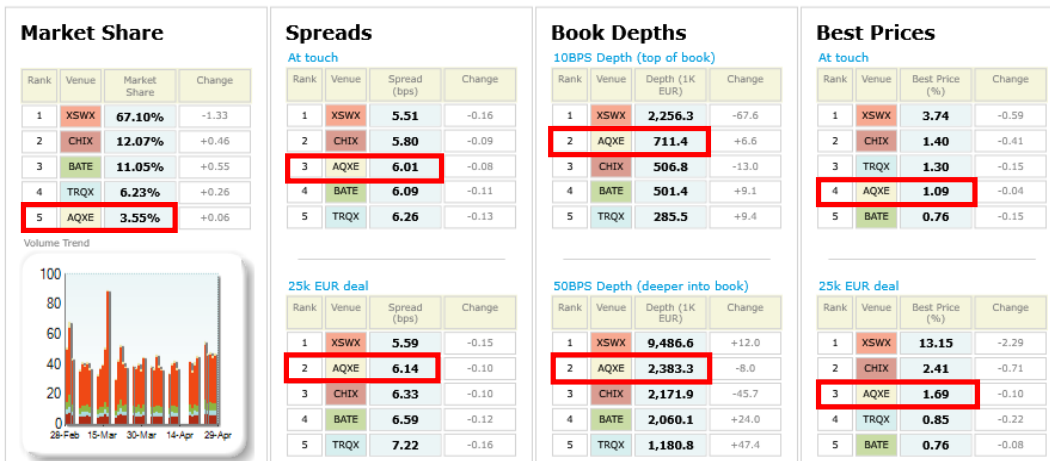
Market Share

| Rank | Venue | Market Share | Change |
|---|---|---|---|
| 1 | XSWX | 67.10% | -1.33 |
| 2 | CHIX | 12.07% | +0.46 |
| 3 | BATE | 11.05% | +0.55 |
| 4 | TRQX | 6.23% | +0.26 |
| 5 | AQXE | 3.55% | +0.06 |

Volume Trend

100
80
60
40
20
0
28-Feb 15-Mar 30-Mar 14-Apr 29-Apr

Spreads

At touch

| Rank | Venue | Spread (bps) | Change |
|---|---|---|---|
| 1 | XSWX | 5.51 | -0.16 |
| 2 | CHIX | 5.80 | -0.09 |
| 3 | AQXE | 6.01 | -0.08 |
| 4 | BATE | 6.09 | -0.11 |
| 5 | TRQX | 6.26 | -0.13 |

25k EUR deal

| Rank | Venue | Spread (bps) | Change |
|---|---|---|---|
| 1 | XSWX | 5.59 | -0.15 |
| 2 | AQXE | 6.14 | -0.10 |
| 3 | CHIX | 6.33 | -0.10 |
| 4 | BATE | 6.59 | -0.12 |
| 5 | TRQX | 7.22 | -0.16 |

Book Depths

10BPS Depth (top of book)

| Rank | Venue | Depth (1K EUR) | Change |
|---|---|---|---|
| 1 | XSWX | 2,256.3 | -67.6 |
| 2 | AQXE | 711.4 | +6.6 |
| 3 | CHIX | 506.8 | -13.0 |
| 4 | BATE | 501.4 | +9.1 |
| 5 | TRQX | 285.5 | +9.4 |

50BPS Depth (deeper into book)

| Rank | Venue | Depth (1K EUR) | Change |
|---|---|---|---|
| 1 | XSWX | 9,486.6 | +12.0 |
| 2 | AQXE | 2,383.3 | -8.0 |
| 3 | CHIX | 2,171.9 | -45.7 |
| 4 | BATE | 2,060.1 | +24.0 |
| 5 | TRQX | 1,180.8 | +47.4 |

Best Prices

At touch

| Rank | Venue | Best Price (%) | Change |
|---|---|---|---|
| 1 | XSWX | 3.74 | -0.59 |
| 2 | CHIX | 1.40 | -0.41 |
| 3 | TRQX | 1.30 | -0.15 |
| 4 | AQXE | 1.09 | -0.04 |
| 5 | BATE | 0.76 | -0.15 |

25k EUR deal

| Rank | Venue | Best Price (%) | Change |
|---|---|---|---|
| 1 | XSWX | 13.15 | -2.29 |
| 2 | CHIX | 2.41 | -0.71 |
| 3 | AQXE | 1.69 | -0.10 |
| 4 | TRQX | 0.85 | -0.22 |
| 5 | BATE | 0.76 | -0.08 |